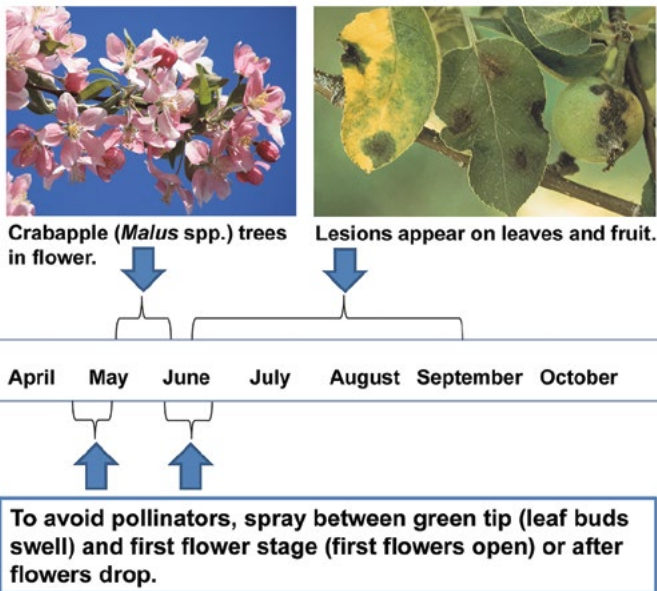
Crabapple (*Malus* spp.) trees in flower.

Lesions appear on leaves and fruit.

April May June July August September October

To avoid pollinators, spray between green tip (leaf buds swell) and first flower stage (first flowers open) or after flowers drop.